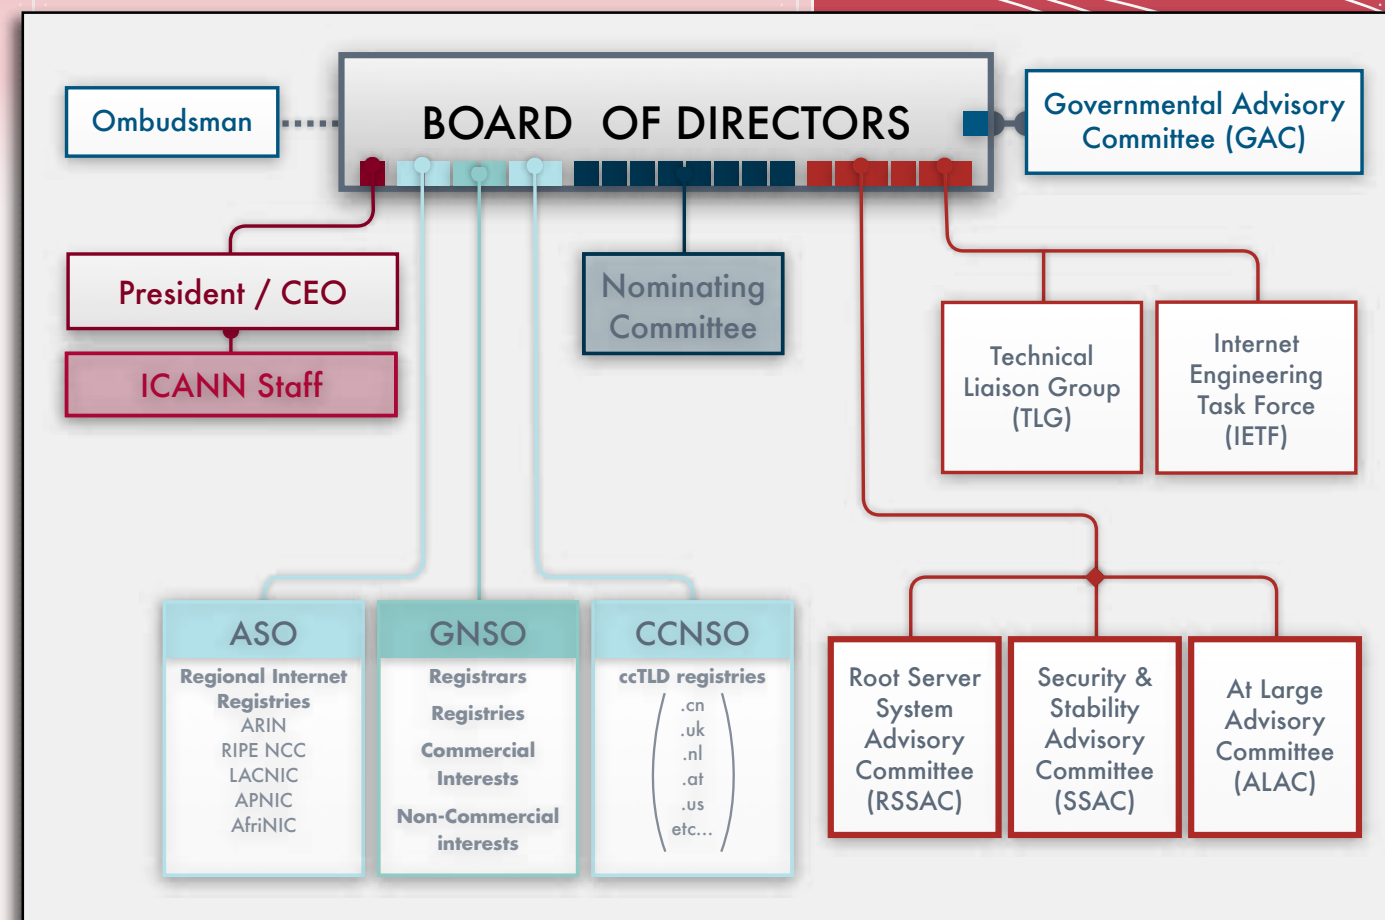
Ombudsman

BOARD OF DIRECTORS

Governmental Advisory Committee (GAC)

President / CEO

ICANN Staff

Nominating Committee

Technical Liaison Group (TLG)

Internet Engineering Task Force (IETF)

ASO
Regional Internet Registries
ARIN
RIPE NCC
LACNIC
APNIC
AfriNIC

GNSO
Registrars
Registries
Commercial Interests
Non-Commercial interests

CCNSO
ccTLD registries
.cn
.uk
.nl
.at
.us
etc...

Root Server System Advisory Committee (RSSAC)

Security & Stability Advisory Committee (SSAC)

At Large Advisory Committee (ALAC)